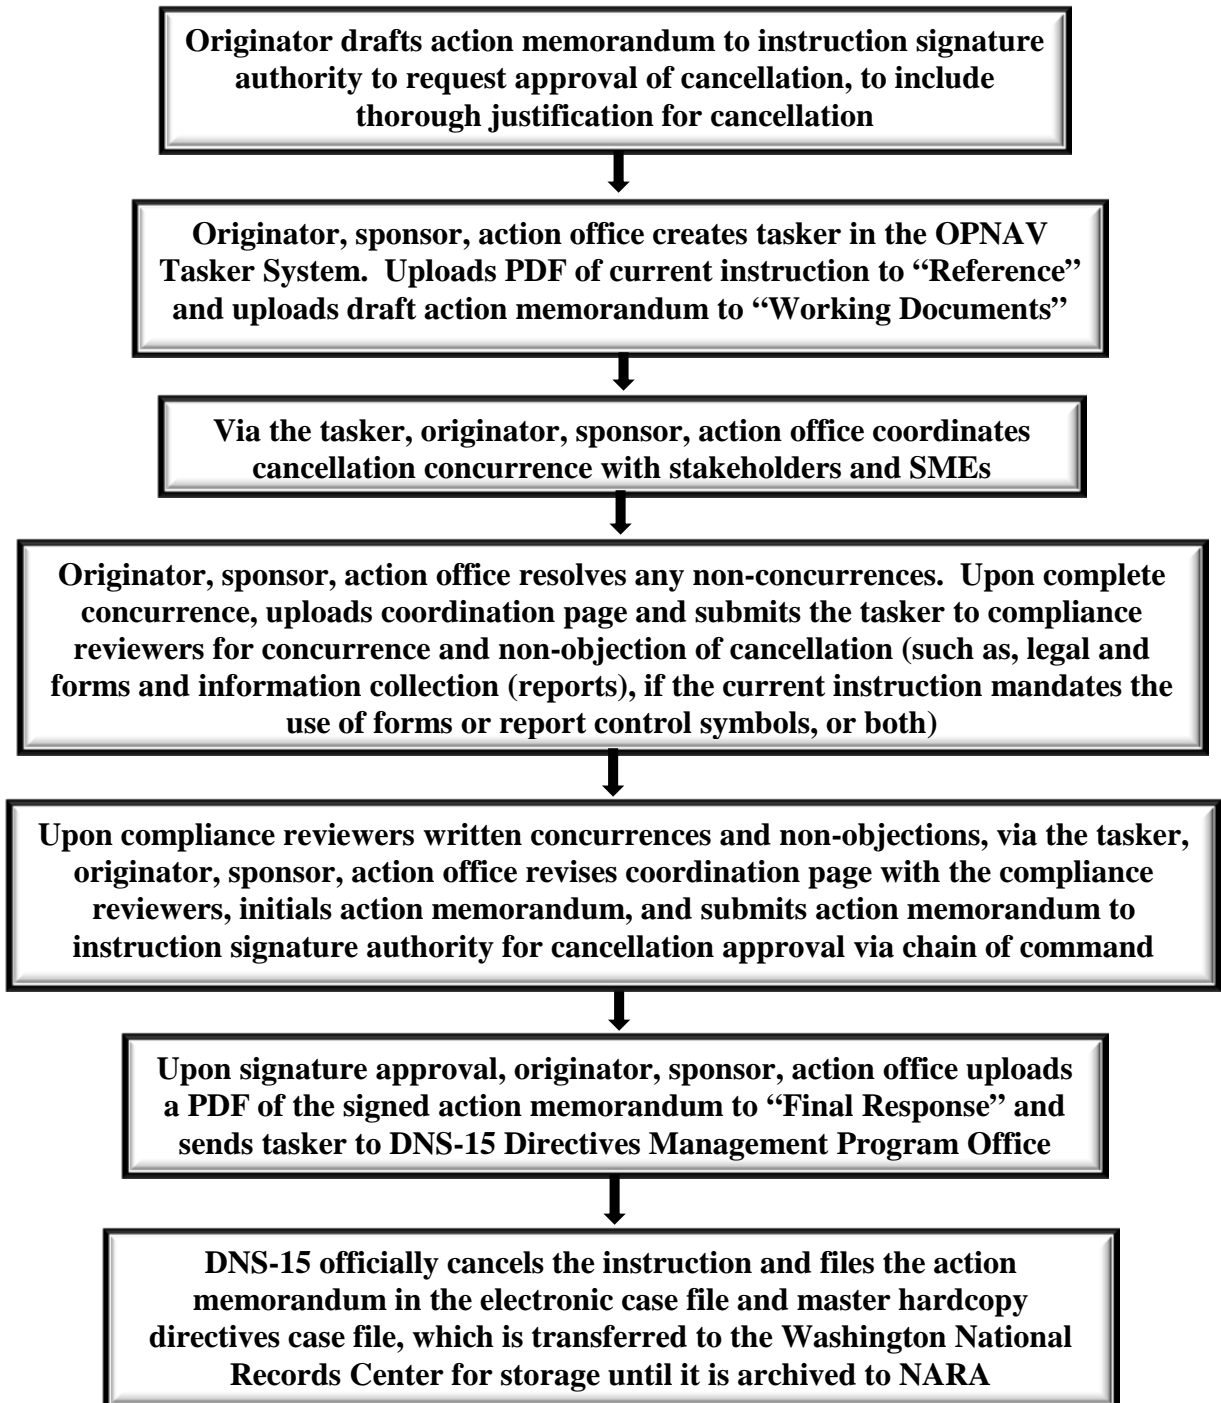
Originator drafts action memorandum to instruction signature authority to request approval of cancellation, to include thorough justification for cancellation

Originator, sponsor, action office creates tasker in the OPNAV Tasker System. Uploads PDF of current instruction to "Reference" and uploads draft action memorandum to "Working Documents"

Via the tasker, originator, sponsor, action office coordinates cancellation concurrence with stakeholders and SMEs

Originator, sponsor, action office resolves any non-concurrences. Upon complete concurrence, uploads coordination page and submits the tasker to compliance reviewers for concurrence and non-objection of cancellation (such as, legal and forms and information collection (reports), if the current instruction mandates the use of forms or report control symbols, or both)

Upon compliance reviewers written concurrences and non-objections, via the tasker, originator, sponsor, action office revises coordination page with the compliance reviewers, initials action memorandum, and submits action memorandum to instruction signature authority for cancellation approval via chain of command

Upon signature approval, originator, sponsor, action office uploads a PDF of the signed action memorandum to "Final Response" and sends tasker to DNS-15 Directives Management Program Office

DNS-15 officially cancels the instruction and files the action memorandum in the electronic case file and master hardcopy directives case file, which is transferred to the Washington National Records Center for storage until it is archived to NARA